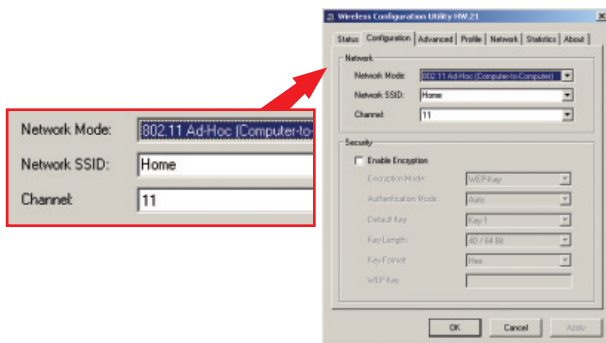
Network Mode: 802.11 Ad-Hoc (Computer-to-

Network SSID: Home

Channel: 11

Wireless Configuration Utility HW.21

Status | Configuration | Advanced | Profile | Network | Statistics | About

Network

Network Mode: 802.11 Ad-Hoc (Computer-to-Computer)

Network SSID: Home

Channel: 11

Security

Enable Encryption

Encryption Mode: WEP Key

Authentication Mode: Auto

Default Key: Key 1

Key Length: 40 / 64 Bit

Key Format: Hex

WEP Key

OK | Cancel | Apply